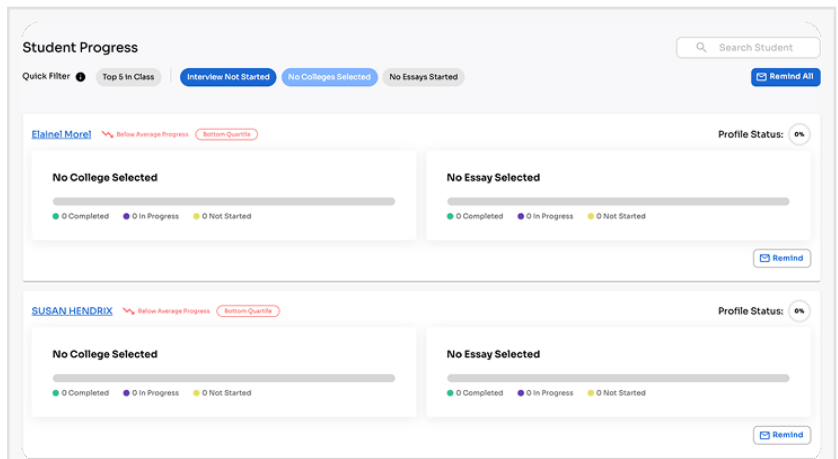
Student Progress

Search Student

Quick Filter Top 5 in Class Interview Not Started No Colleges Selected No Essays Started

Remind All

Elainel Morel Below Average Progress Bottom Quartile

Profile Status: 0%

No College Selected

0 Completed 0 In Progress 0 Not Started

No Essay Selected

0 Completed 0 In Progress 0 Not Started

Remind

SUSAN HENDRIX Below Average Progress Bottom Quartile

Profile Status: 0%

No College Selected

0 Completed 0 In Progress 0 Not Started

No Essay Selected

0 Completed 0 In Progress 0 Not Started

Remind